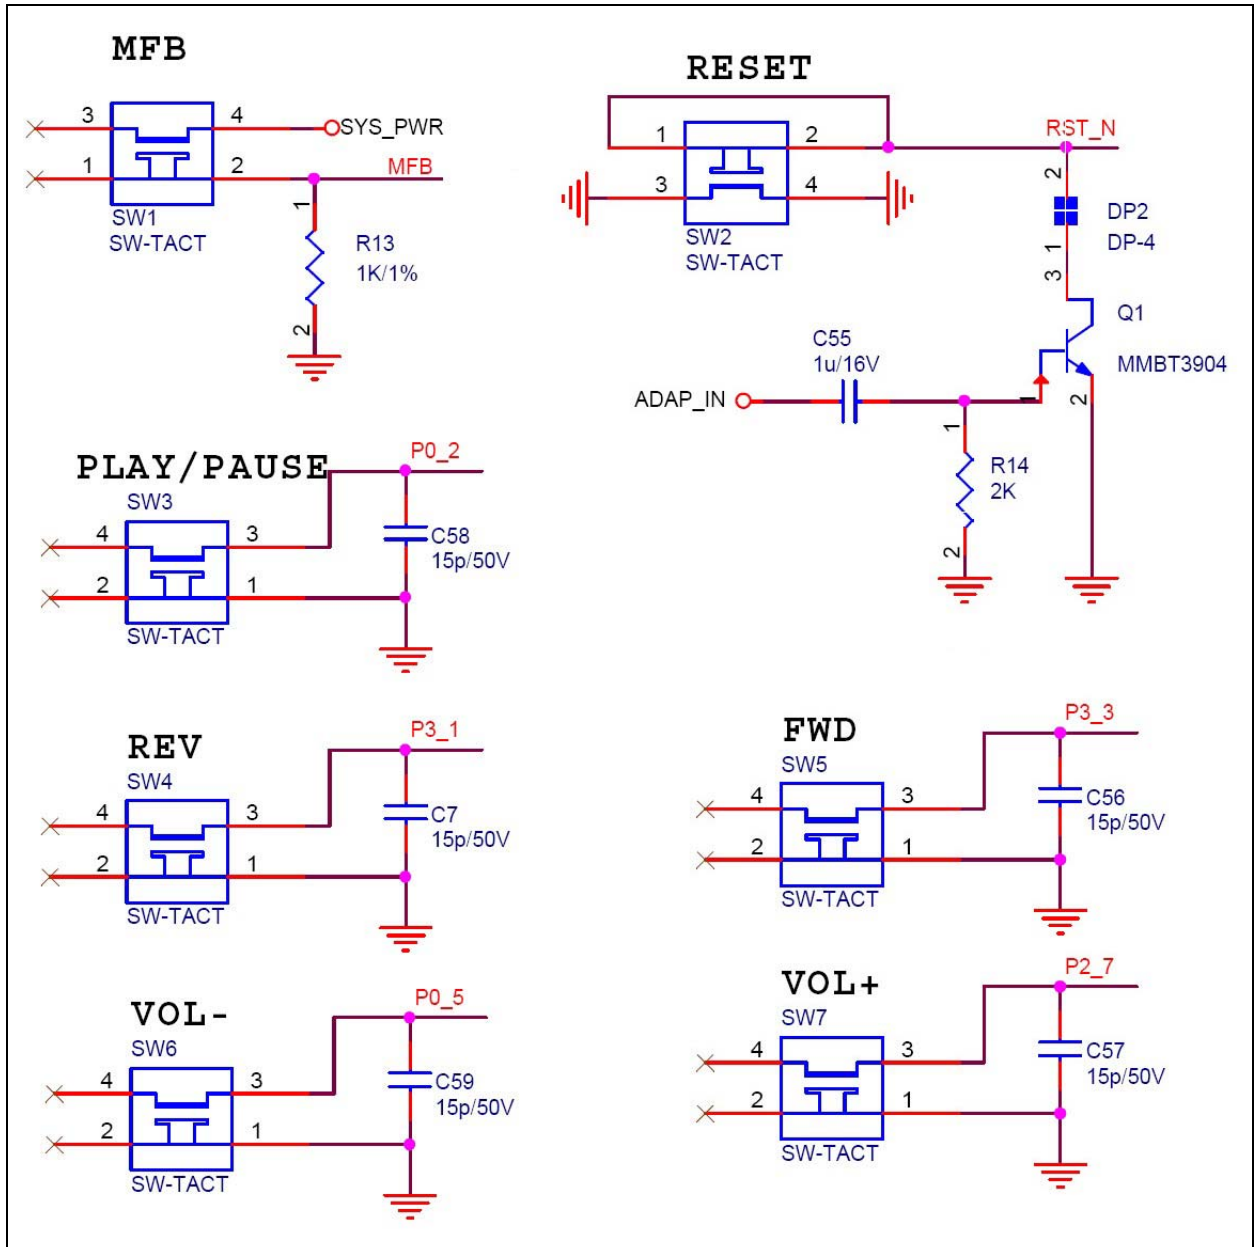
MFB

3
4
SYS_PWR
1
2
MFB
SW1
SW-TACT
1
R13
1K/1%
2

RESET

1
2
RST_N
3
4
SW2
SW-TACT
2
DP2
DP-4
3 1
Q1
MMBT3904
C55
1u/16V
ADAP_IN
1
2
1
R14
2K
2

PLAY/PAUSE
P0_2
SW3
4
3
C58
15p/50V
2
1
SW-TACT

REV
P3_1
SW4
4
3
C7
15p/50V
2
1
SW-TACT

FWD
P3_3
SW5
4
3
C56
15p/50V
2
1
SW-TACT

VOL-
P0_5
SW6
4
3
C59
15p/50V
2
1
SW-TACT

VOL+
P2_7
SW7
4
3
C57
15p/50V
2
1
SW-TACT